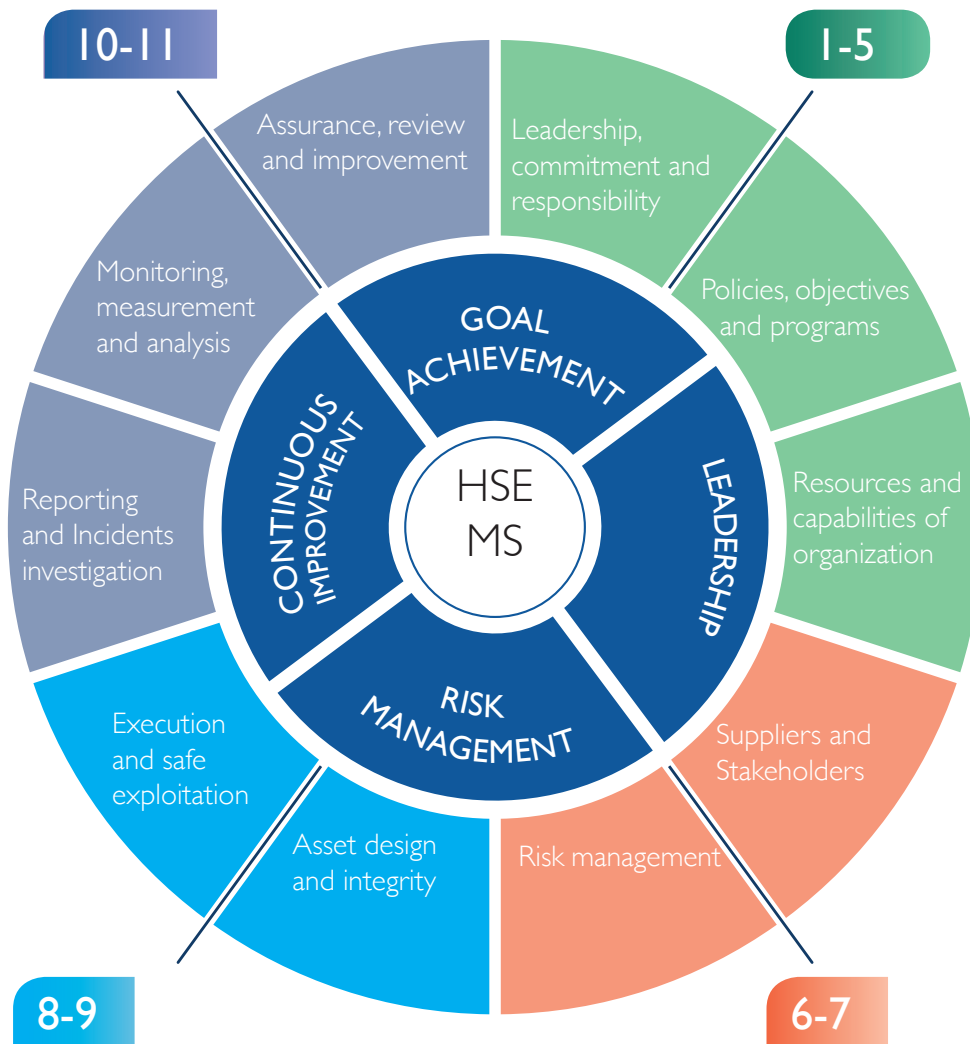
10-11

1-5

Assurance, review and improvement

Leadership, commitment and responsibility

Monitoring, measurement and analysis

Policies, objectives and programs

GOAL ACHIEVEMENT

CONTINUOUS IMPROVEMENT

HSE MS

LEADERSHIP

Reporting and Incidents investigation

Resources and capabilities of organization

RISK MANAGEMENT

Execution and safe exploitation

Suppliers and Stakeholders

Asset design and integrity

Risk management

8-9

6-7